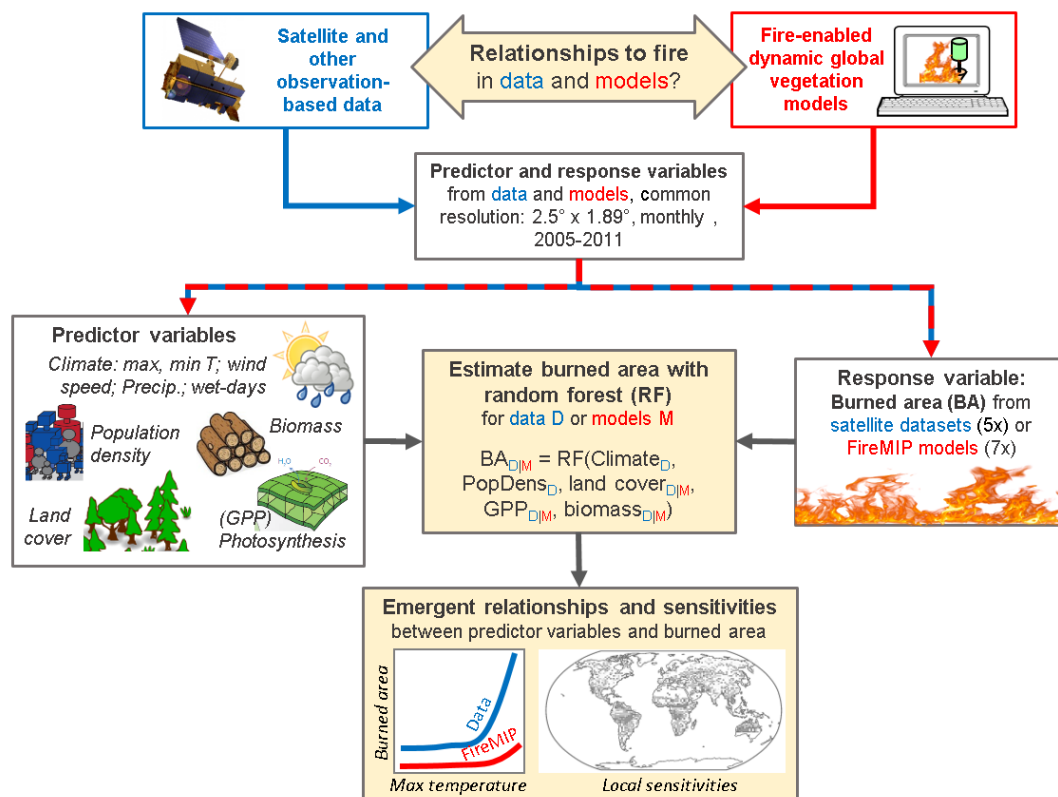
Satellite and other observation-based data

Relationships to fire in data and models?

Fire-enabled dynamic global vegetation models

Predictor and response variables from data and models, common resolution: 2.5° x 1.89°, monthly , 2005-2011

Predictor variables
Climate: max, min T; wind speed; Precip.; wet-days
Population density
Biomass
Land cover
$H_2O$ $CO_2$
(GPP) Photosynthesis

Estimate burned area with random forest (RF)
for data D or models M

$BA_{D|M}$ = RF($Climate_D$, $PopDens_D$, land $cover_{D|M}$, $GPP_{D|M}$, $biomass_{D|M}$)

Response variable:
Burned area (BA) from satellite datasets (5x) or FireMIP models (7x)

Emergent relationships and sensitivities
between predictor variables and burned area

Burned area
Data
FireMIP
Max temperature
Local sensitivities